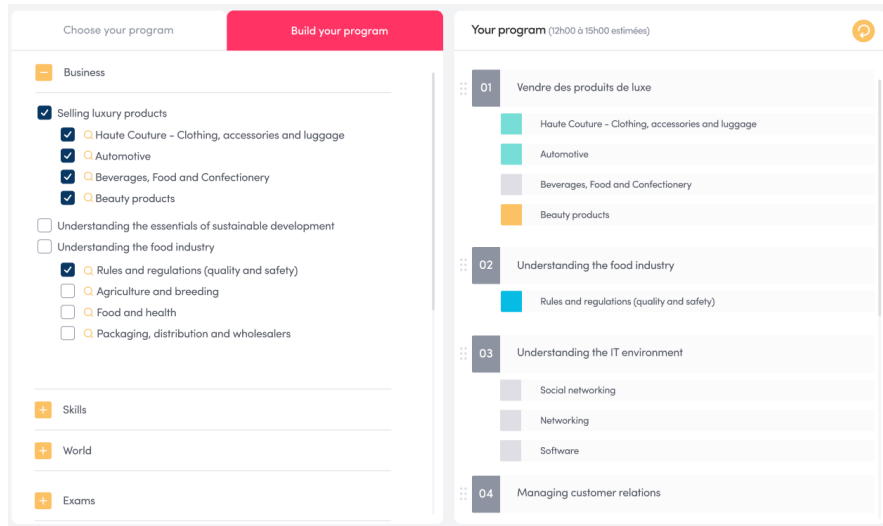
Choose your program

Build your program

Business

Selling luxury products

Haute Couture - Clothing, accessories and luggage

Automotive

Beverages, Food and Confectionery

Beauty products

Understanding the essentials of sustainable development

Understanding the food industry

Rules and regulations (quality and safety)

Agriculture and breeding

Food and health

Packaging, distribution and wholesalers

Skills

World

Exams

Your program (12h00 à 15h00 estimées)

01 Vendre des produits de luxe

Haute Couture - Clothing, accessories and luggage

Automotive

Beverages, Food and Confectionery

Beauty products

02 Understanding the food industry

Rules and regulations (quality and safety)

03 Understanding the IT environment

Social networking

Networking

Software

04 Managing customer relations